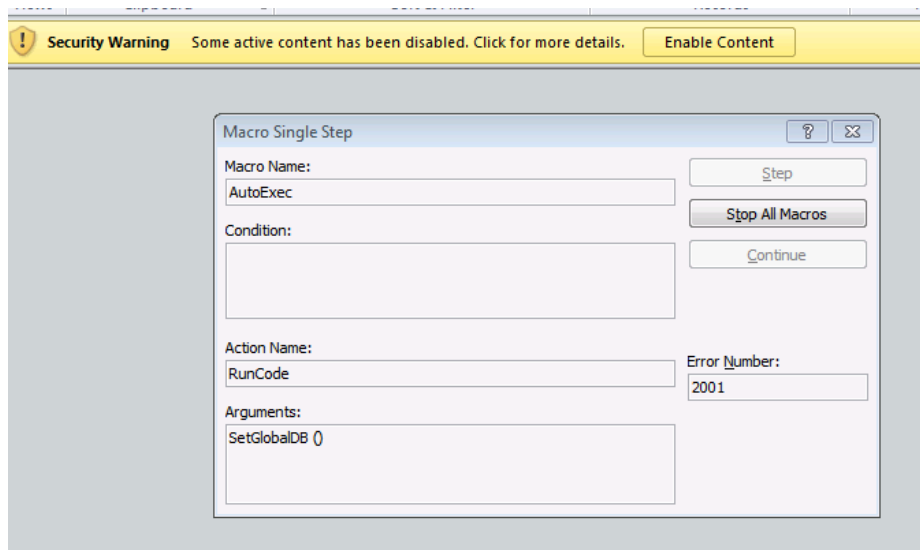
Security Warning Some active content has been disabled. Click for more details. Enable Content

Macro Single Step

?

Macro Name:

AutoExec

Condition:

Action Name:

RunCode

Arguments:

SetGlobalDB ()

Step

Stop All Macros

Continue

Error Number:

2001